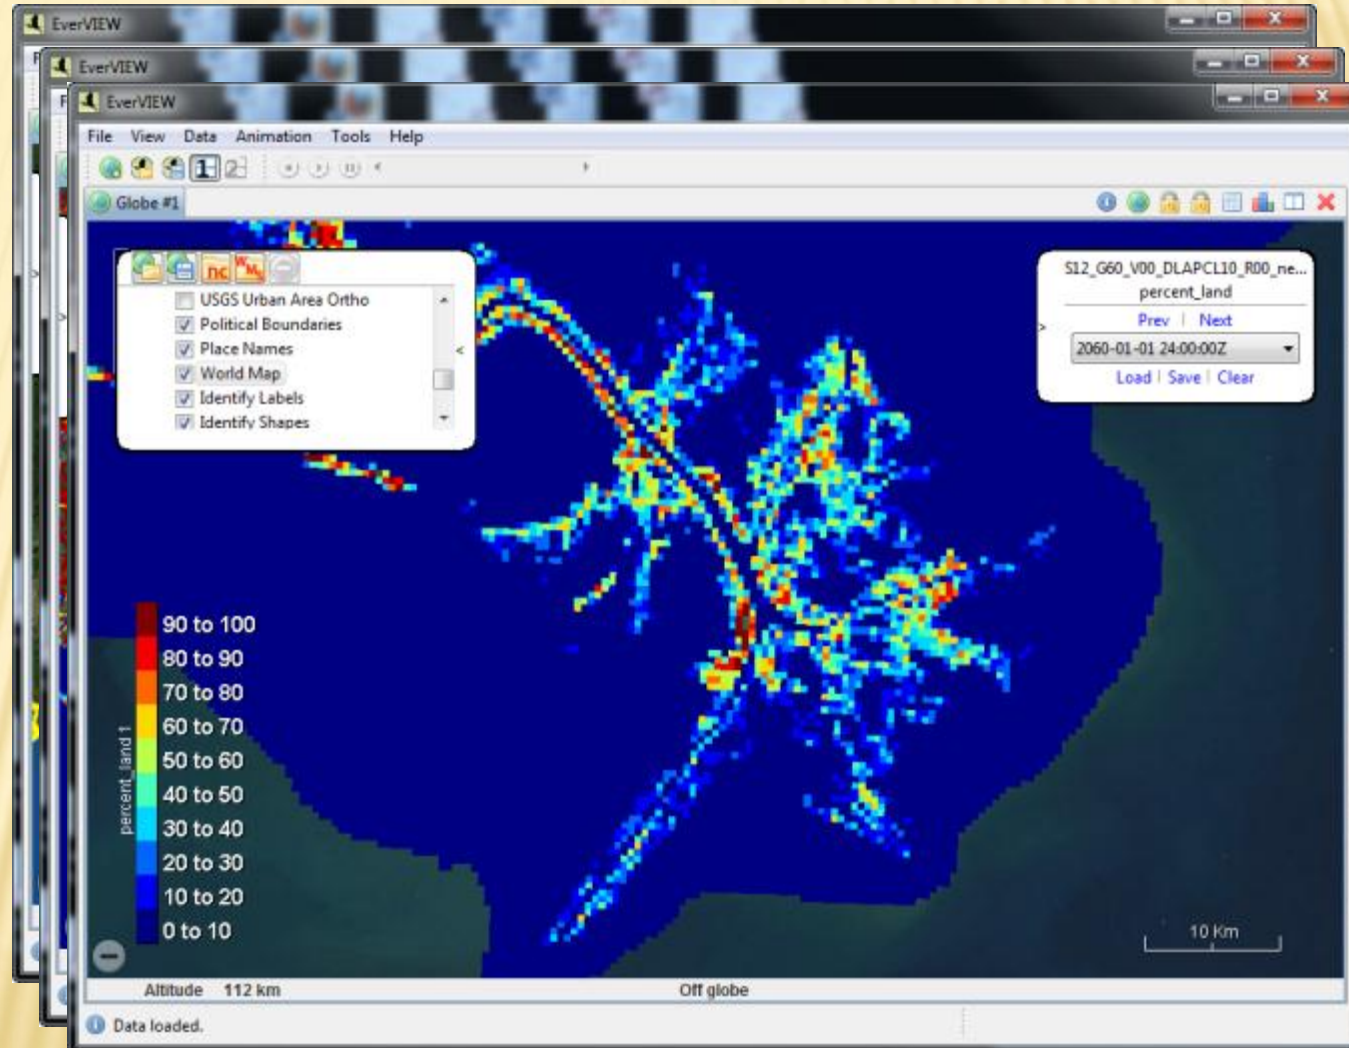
EverVIEW
EverVIEW
EverVIEW
File View Data Animation Tools Help
Globe #1
nc
USGS Urban Area Ortho
Political Boundaries
Place Names
World Map
Identify Labels
Identify Shapes
S12_G60_V00_DLAPCL10_R00_ne...
percent_land
Prev | Next
2060-01-01 24:00:00Z
Load | Save | Clear
percent_land 1
90 to 100
80 to 90
70 to 80
60 to 70
50 to 60
40 to 50
30 to 40
20 to 30
10 to 20
0 to 10
10 Km
Altitude 112 km
Off globe
Data loaded.